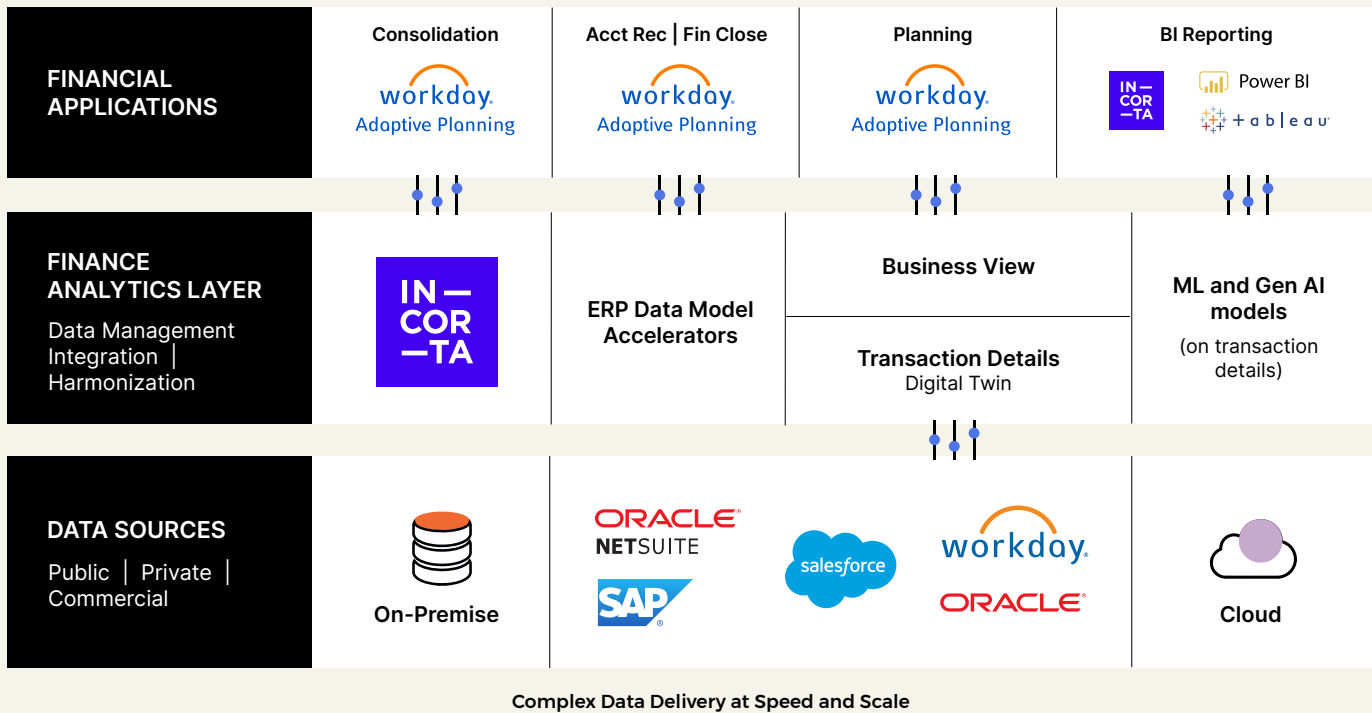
FINANCIAL APPLICATIONS

Consolidation
workday.
Adaptive Planning

Acct Rec | Fin Close
workday.
Adaptive Planning

Planning
workday.
Adaptive Planning

BI Reporting
IN— COR —TA
Power BI
+ a b l e a u

FINANCE ANALYTICS LAYER
Data Management
Integration | Harmonization

IN— COR —TA

ERP Data Model Accelerators

Business View

Transaction Details
Digital Twin

ML and Gen AI models
(on transaction details)

DATA SOURCES
Public | Private | Commercial

On-Premise

ORACLE
NETSUITE
SAP

salesforce

workday.
ORACLE

Cloud

Complex Data Delivery at Speed and Scale